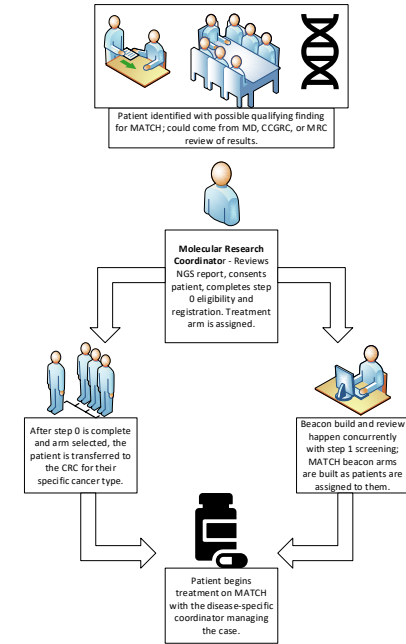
Patient identified with possible qualifying finding for MATCH; could come from MD, CCGRC, or MRC review of results.

**Molecular Research Coordinator** - Reviews NGS report, consents patient, completes step 0 eligibility and registration. Treatment arm is assigned.

After step 0 is complete and arm selected, the patient is transferred to the CRC for their specific cancer type.

Beacon build and review happen concurrently with step 1 screening; MATCH beacon arms are built as patients are assigned to them.

Patient begins treatment on MATCH with the disease-specific coordinator managing the case.